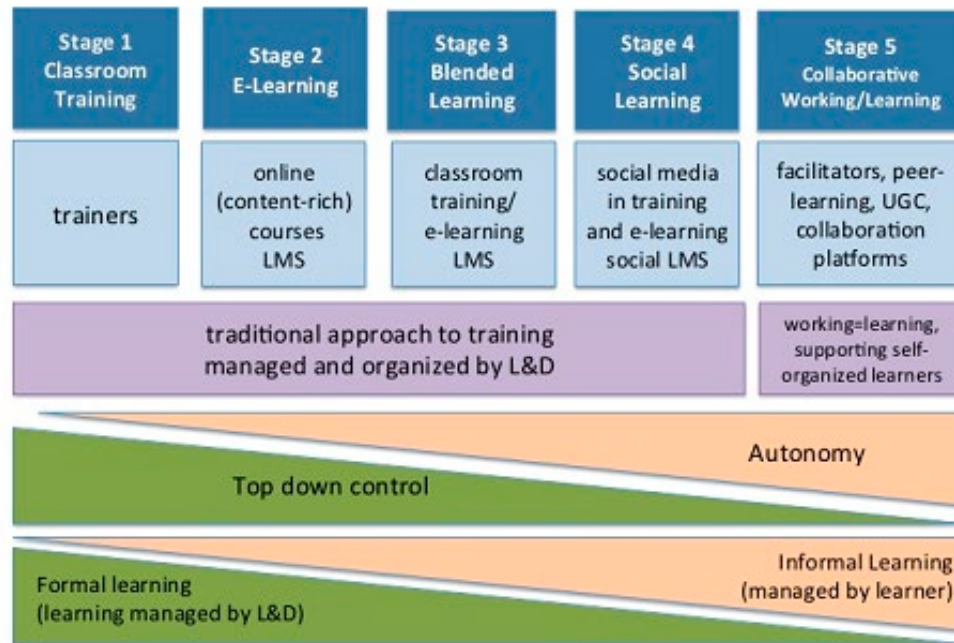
| Stage 1 Classroom Training | Stage 2 E-Learning | Stage 3 Blended Learning | Stage 4 Social Learning | Stage 5 Collaborative Working/Learning |
|---|---|---|---|---|
| trainers | online (content-rich) courses LMS | classroom training/ e-learning LMS | social media in training and e-learning social LMS | facilitators, peer-learning, UGC, collaboration platforms |

traditional approach to training managed and organized by L&D

working=learning, supporting self-organized learners

Autonomy

Top down control

Informal Learning (managed by learner)

Formal learning (learning managed by L&D)